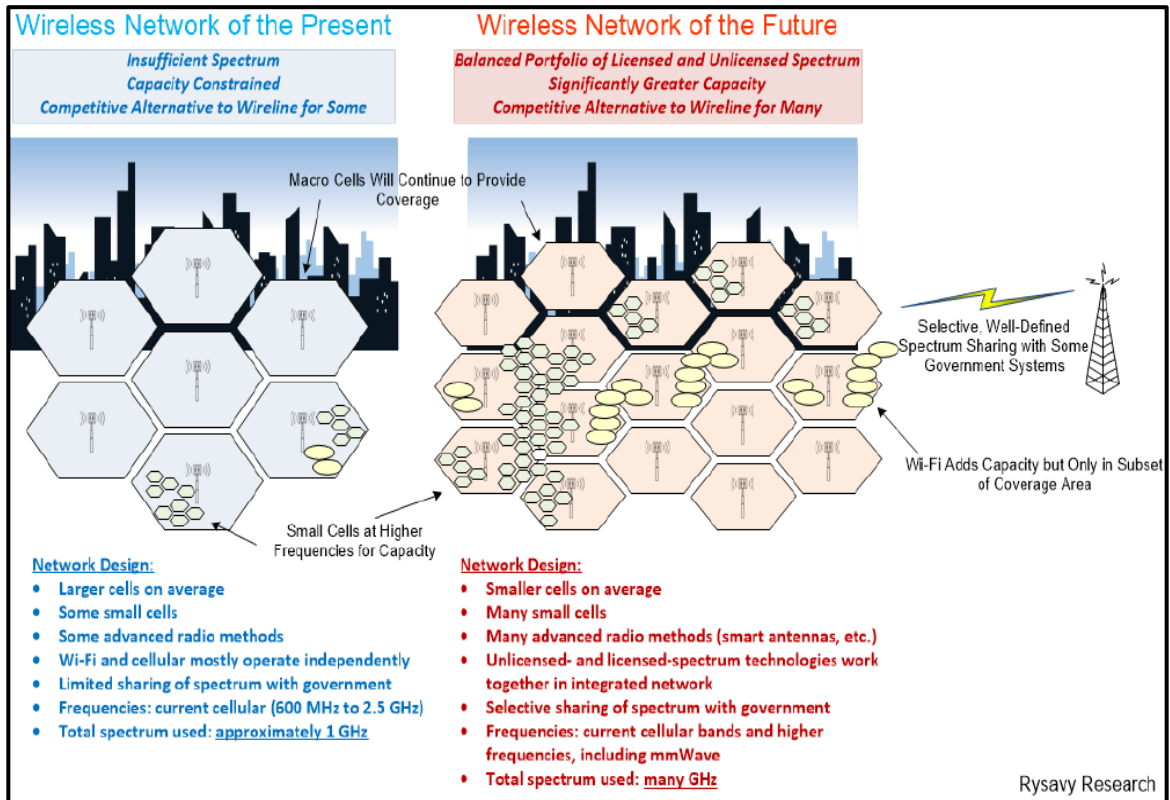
Wireless Network of the Present

Insufficient Spectrum
Capacity Constrained
Competitive Alternative to Wireline for Some

Wireless Network of the Future

Balanced Portfolio of Licensed and Unlicensed Spectrum
Significantly Greater Capacity
Competitive Alternative to Wireline for Many

Macro Cells Will Continue to Provide Coverage

Selective, Well-Defined Spectrum Sharing with Some Government Systems

Wi-Fi Adds Capacity but Only in Subset of Coverage Area

Small Cells at Higher Frequencies for Capacity

Network Design:
• Larger cells on average
• Some small cells
• Some advanced radio methods
• Wi-Fi and cellular mostly operate independently
• Limited sharing of spectrum with government
• Frequencies: current cellular (600 MHz to 2.5 GHz)
• Total spectrum used: approximately 1 GHz

Network Design:
• Smaller cells on average
• Many small cells
• Many advanced radio methods (smart antennas, etc.)
• Unlicensed- and licensed-spectrum technologies work together in integrated network
• Selective sharing of spectrum with government
• Frequencies: current cellular bands and higher frequencies, including mmWave
• Total spectrum used: many GHz

Rysavy Research